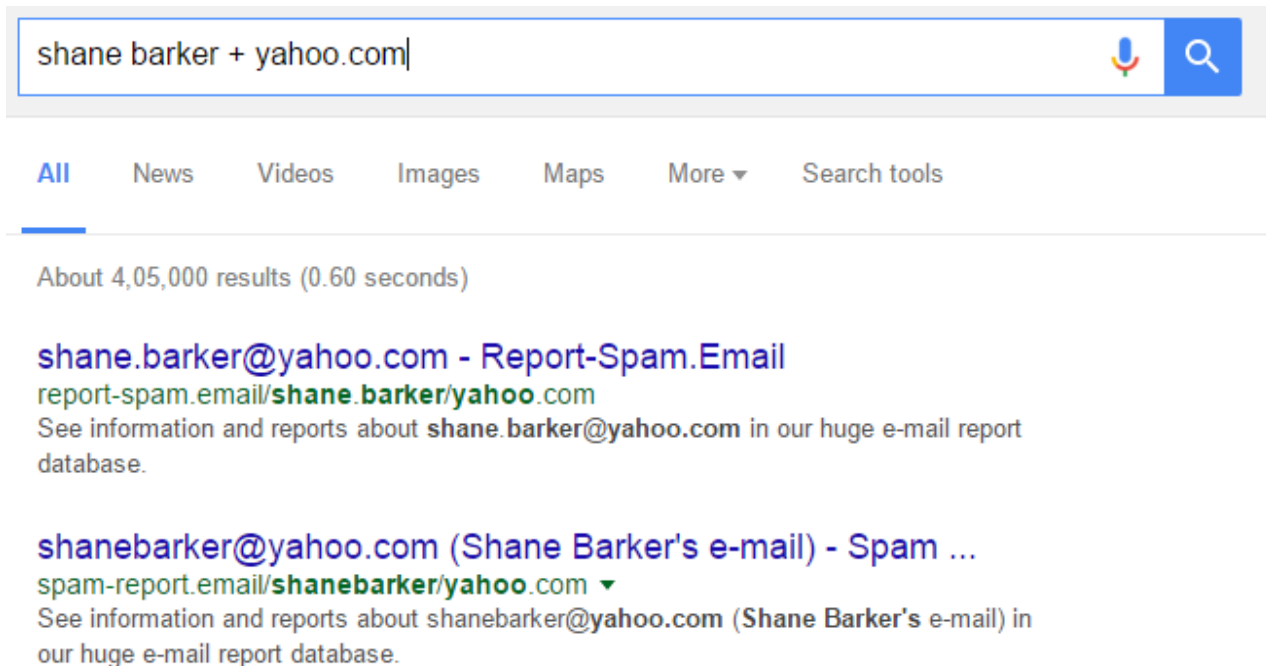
shane barker + yahoo.com

All News Videos Images Maps More Search tools

About 4,05,000 results (0.60 seconds)

shane.barker@yahoo.com - Report-Spam.Email
report-spam.email/shane.barker/yahoo.com
See information and reports about shane.barker@yahoo.com in our huge e-mail report database.

shanebarker@yahoo.com (Shane Barker's e-mail) - Spam ...
spam-report.email/shanebarker/yahoo.com
See information and reports about shanebarker@yahoo.com (Shane Barker's e-mail) in our huge e-mail report database.